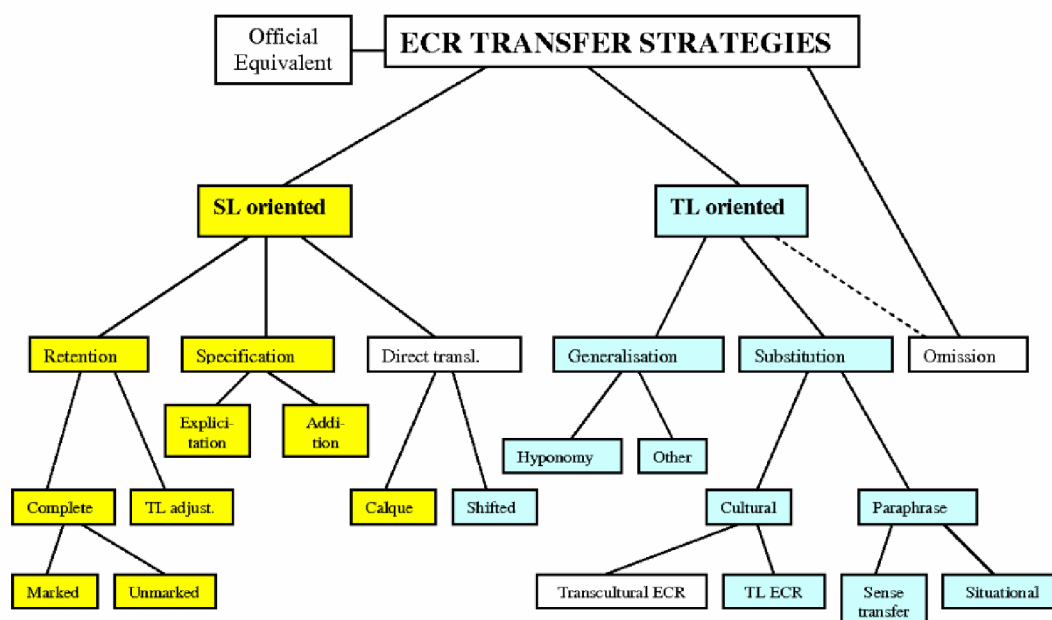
Official Equivalent

ECR TRANSFER STRATEGIES

SL oriented

TL oriented

Retention

Specification

Direct transl.

Generalisation

Substitution

Omission

Explicitation

Addition

Hyponomy

Other

Complete

TL adjust.

Calque

Shifted

Cultural

Paraphrase

Marked

Unmarked

Transcultural ECR

TL ECR

Sense transfer

Situational